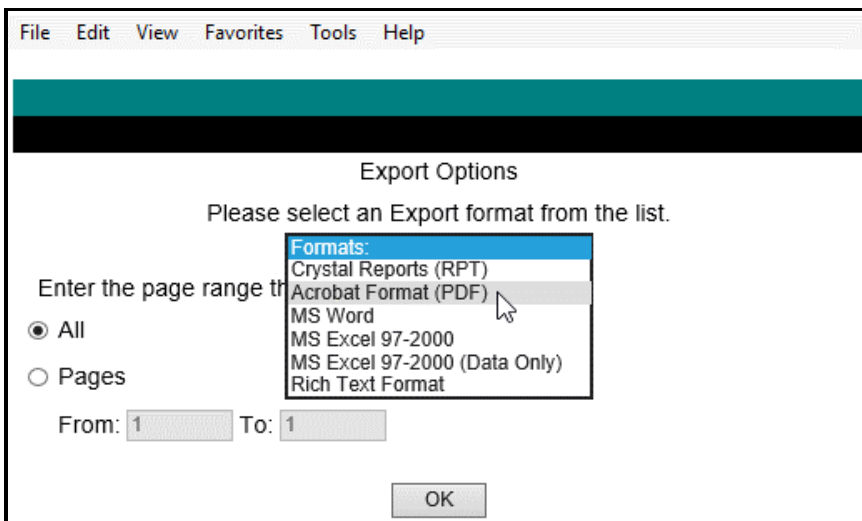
File Edit View Favorites Tools Help

Export Options

Please select an Export format from the list.

Formats:
Crystal Reports (RPT)
Acrobat Format (PDF)
MS Word
MS Excel 97-2000
MS Excel 97-2000 (Data Only)
Rich Text Format

Enter the page range th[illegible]

All

Pages

From: 1 To: 1

OK